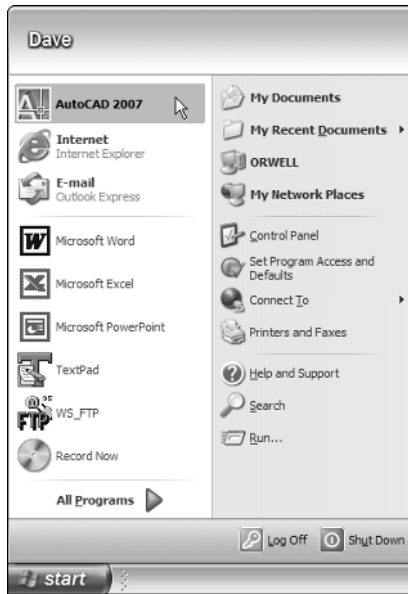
Dave

AutoCAD 2007

Internet
Internet Explorer

E-mail
Outlook Express

Microsoft Word

Microsoft Excel

Microsoft PowerPoint

TextPad

WS_FTP

Record Now

All Programs

My Documents

My Recent Documents

ORWELL

My Network Places

Control Panel

Set Program Access and Defaults

Connect To

Printers and Faxes

Help and Support

Search

Run...

Log Off

Shut Down

start